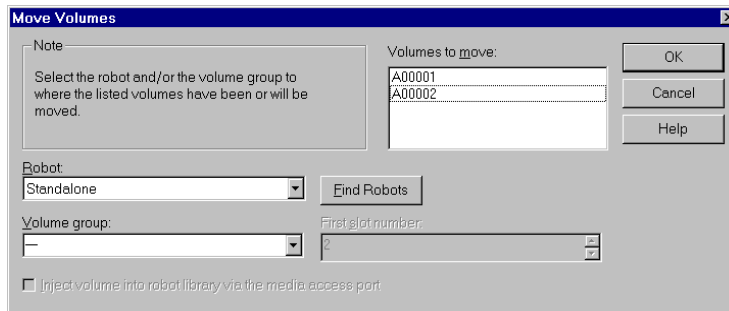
Move Volumes

Note

Select the robot and/or the volume group to where the listed volumes have been or will be moved.

Volumes to move:

A00001
A00002

OK

Cancel

Help

Robot:

Standalone

Find Robots

Volume group:

—

First slot number:

2

Inject volume into robot library via the media access port